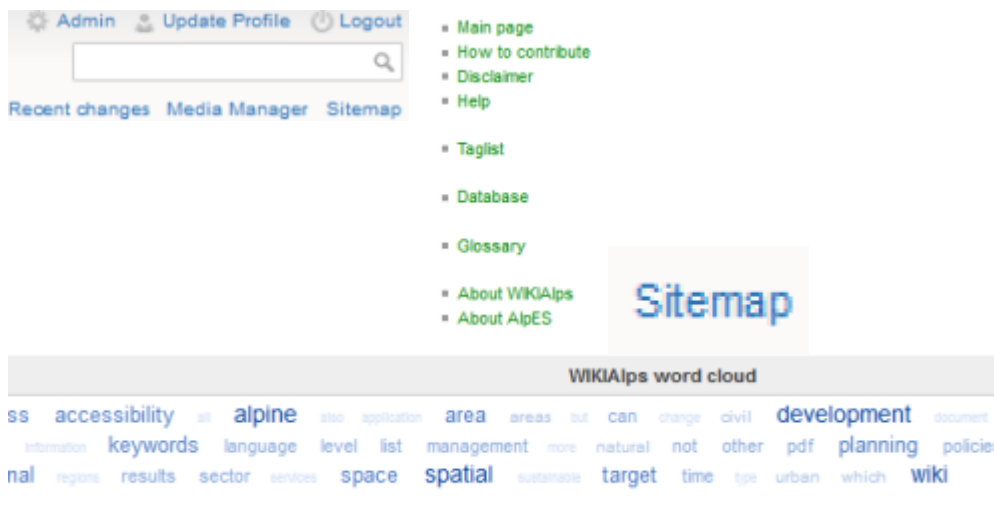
Admin Update Profile Logout

Recent changes Media Manager Sitemap

- Main page
- How to contribute
- Disclaimer
- Help

- Taglist

- Database

- Glossary

- About WIKIAlps
- About AlpES

Sitemap

WIKIAlps word cloud

ss accessibility all alpine also application area areas but can change civil development document information keywords language level list management more natural not other pdf planning policie nal regions results sector services space spatial sustainable target time type urban which wiki